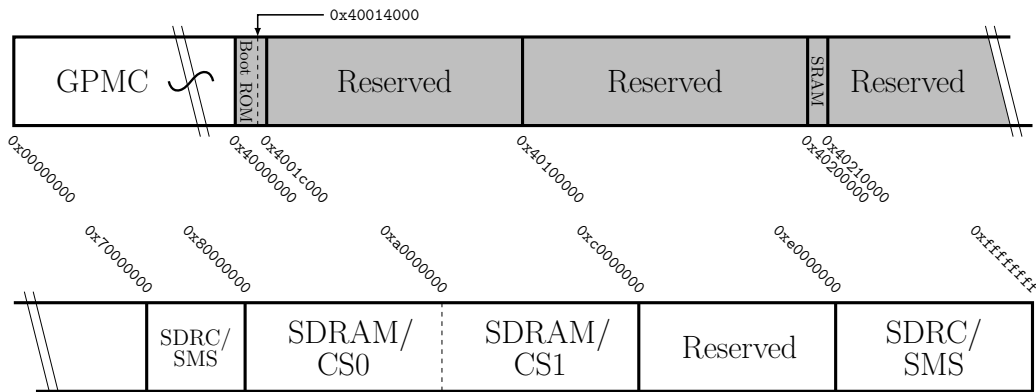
0x40014000

GPMC

Boot ROM

Reserved

Reserved

SRAM

Reserved

0x00000000

0x40000000

0x4001c000

0x40100000

0x40200000

0x40210000

0x70000000

0x80000000

0xa0000000

0xc0000000

0xe0000000

0xffffffff

SDRC/ SMS

SDRAM/ CS0

SDRAM/ CS1

Reserved

SDRC/ SMS